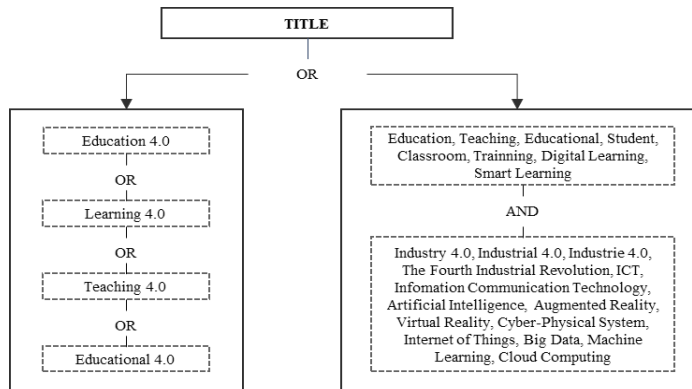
TITLE

OR

Education 4.0

OR

Learning 4.0

OR

Teaching 4.0

OR

Educational 4.0

Education, Teaching, Educational, Student, Classroom, Trainning, Digital Learning, Smart Learning

AND

Industry 4.0, Industrial 4.0, Industrie 4.0, The Fourth Industrial Revolution, ICT, Infomation Communication Technology, Artificial Intelligence, Augmented Reality, Virtual Reality, Cyber-Physical System, Internet of Things, Big Data, Machine Learning, Cloud Computing